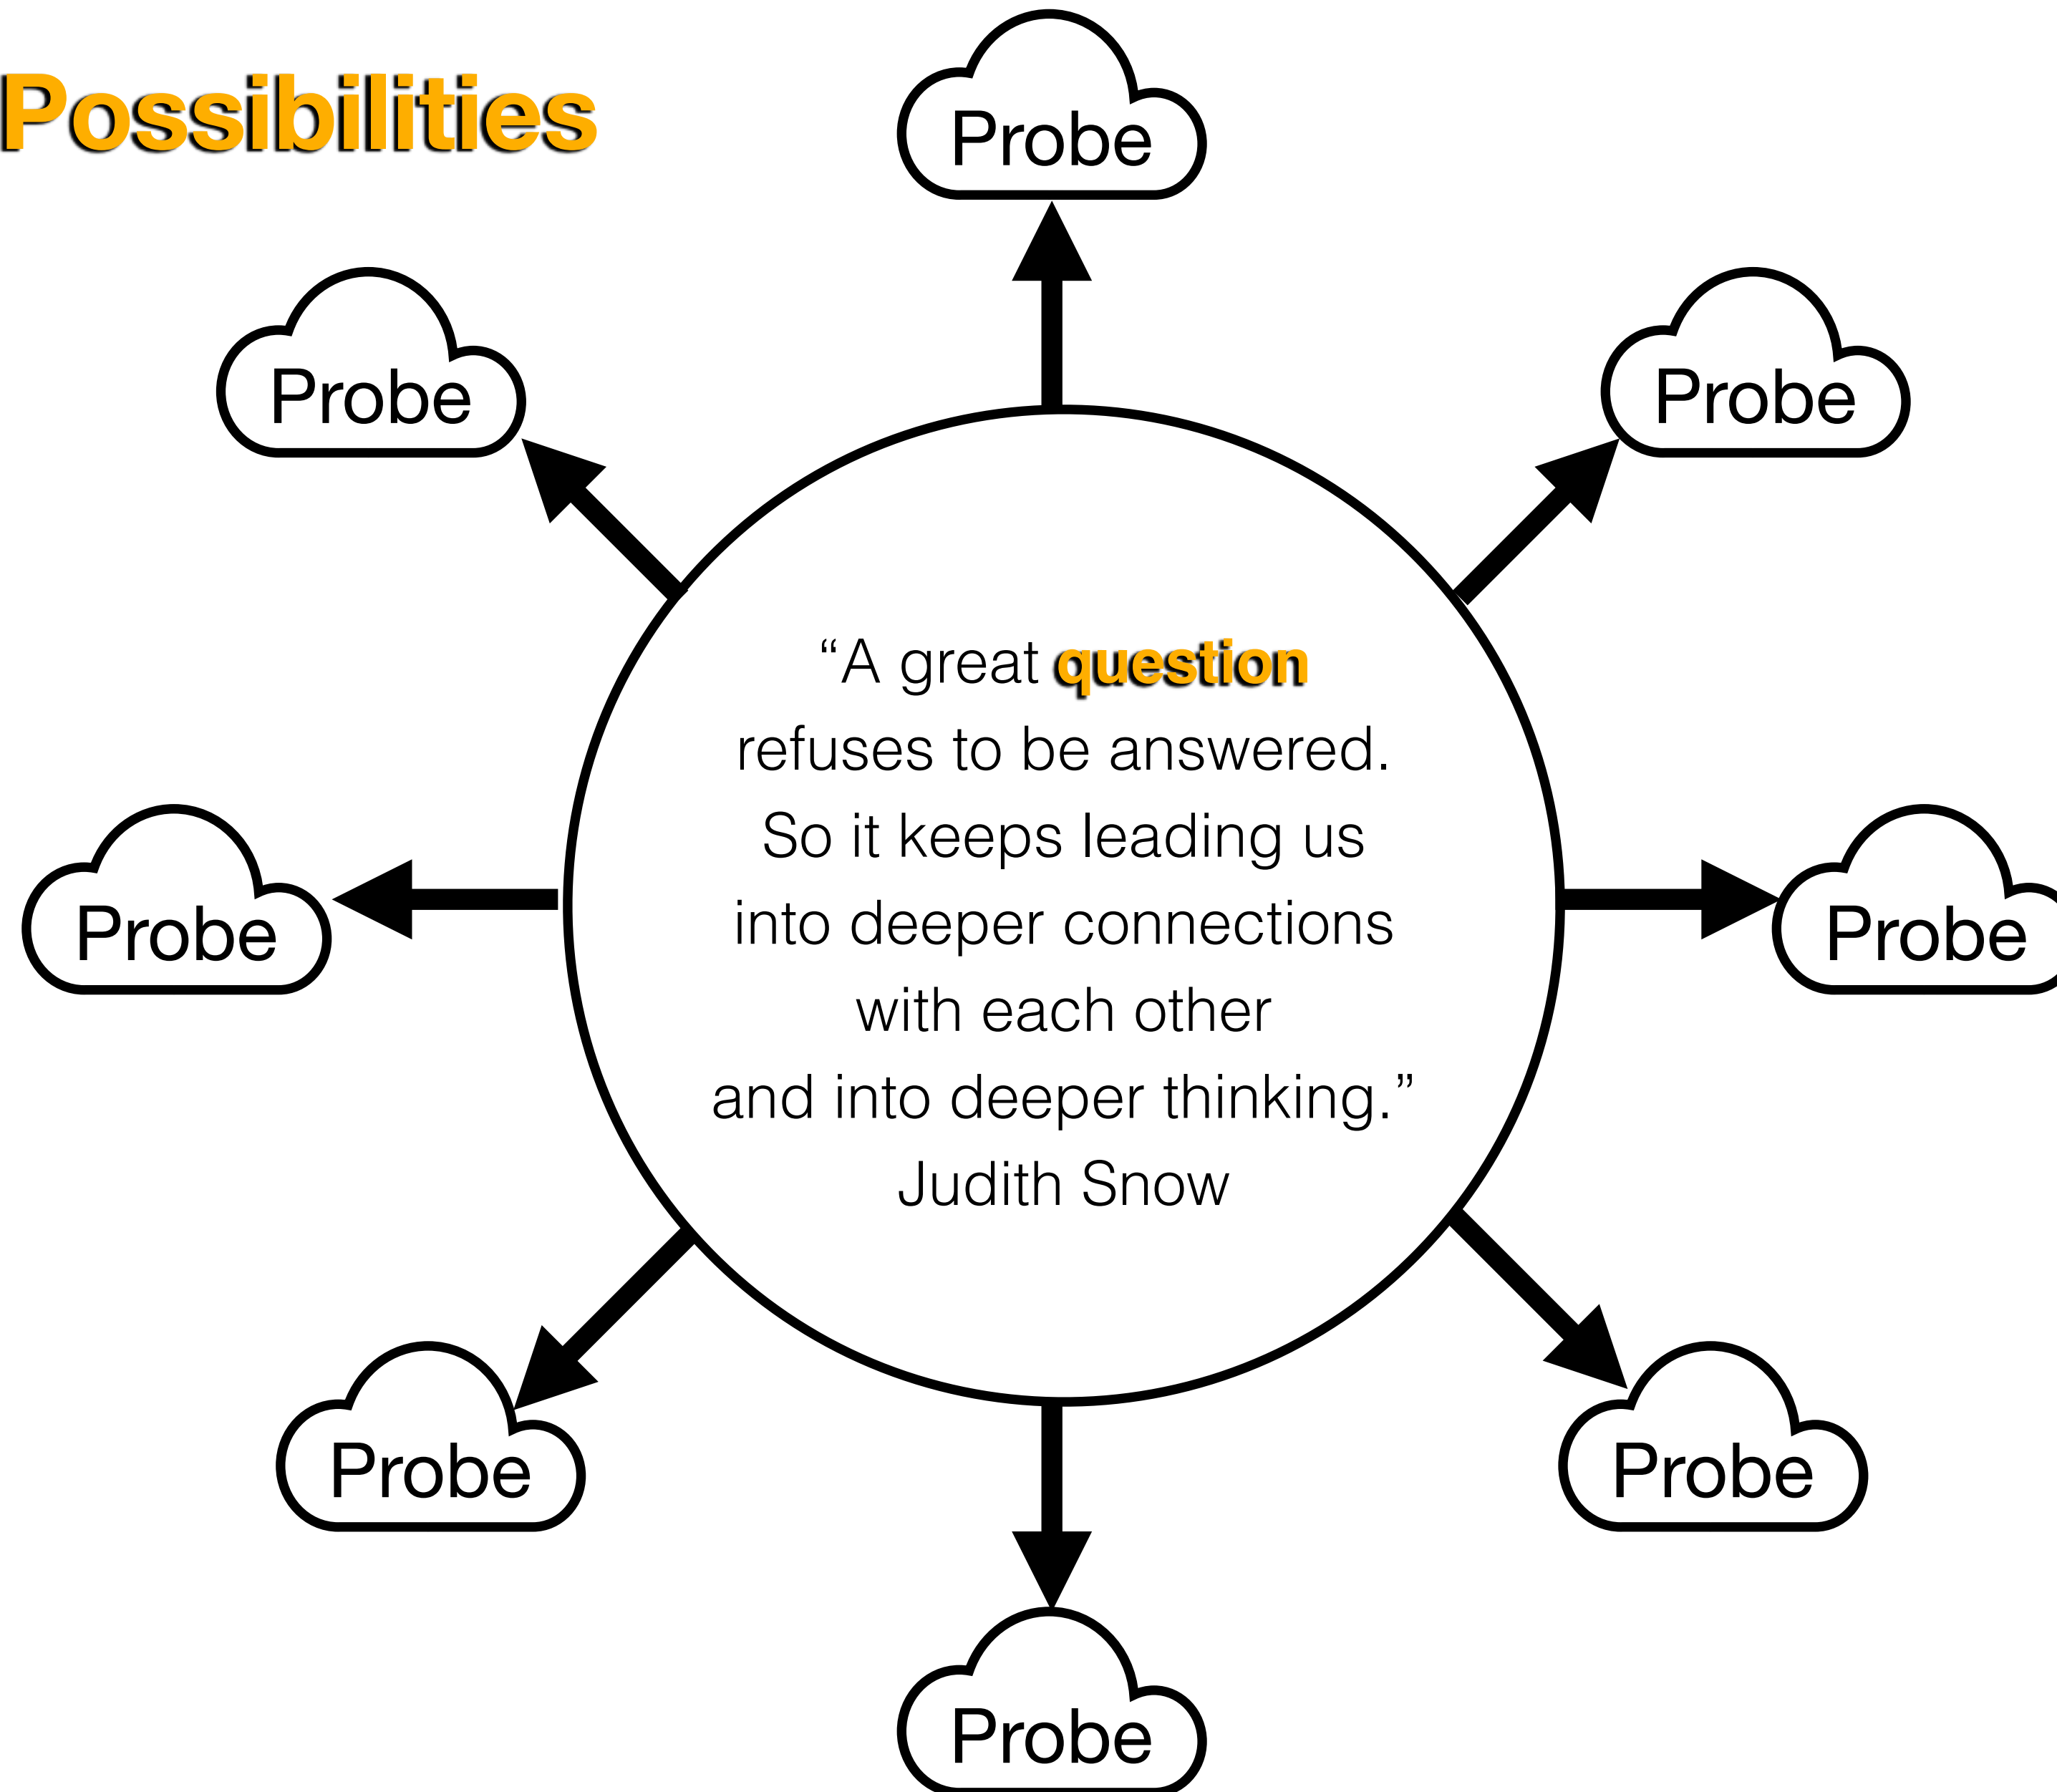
Possibilities

Probe

Probe

Probe

“A great question refuses to be answered. So it keeps leading us into deeper connections with each other and into deeper thinking.”
Judith Snow

Probe

Probe

Probe

Probe

Probe